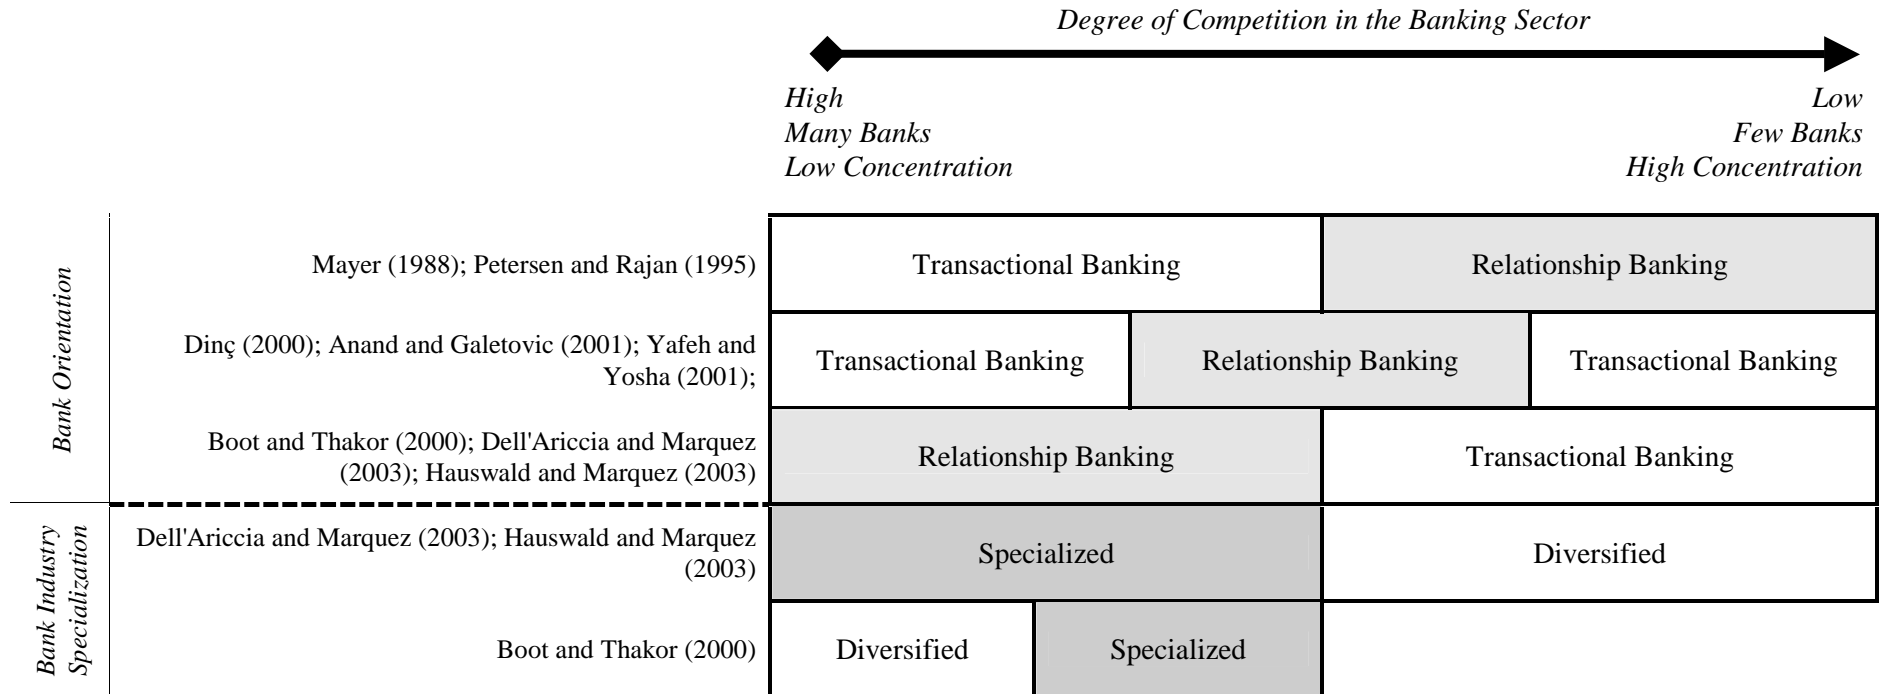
*Degree of Competition in the Banking Sector*

*High*
*Many Banks*
*Low Concentration*

*Low*
*Few Banks*
*High Concentration*

*Bank Orientation*

| | | | |
|---|---|---|---|
| Mayer (1988); Petersen and Rajan (1995) | Transactional Banking | | Relationship Banking |
| Dinç (2000); Anand and Galetovic (2001); Yafeh and Yosha (2001); | Transactional Banking | Relationship Banking | Transactional Banking |
| Boot and Thakor (2000); Dell'Ariccia and Marquez (2003); Hauswald and Marquez (2003) | Relationship Banking | | Transactional Banking |

*Bank Industry Specialization*

| | | | |
|---|---|---|---|
| Dell'Ariccia and Marquez (2003); Hauswald and Marquez (2003) | Specialized | | Diversified |
| Boot and Thakor (2000) | Diversified | Specialized | |